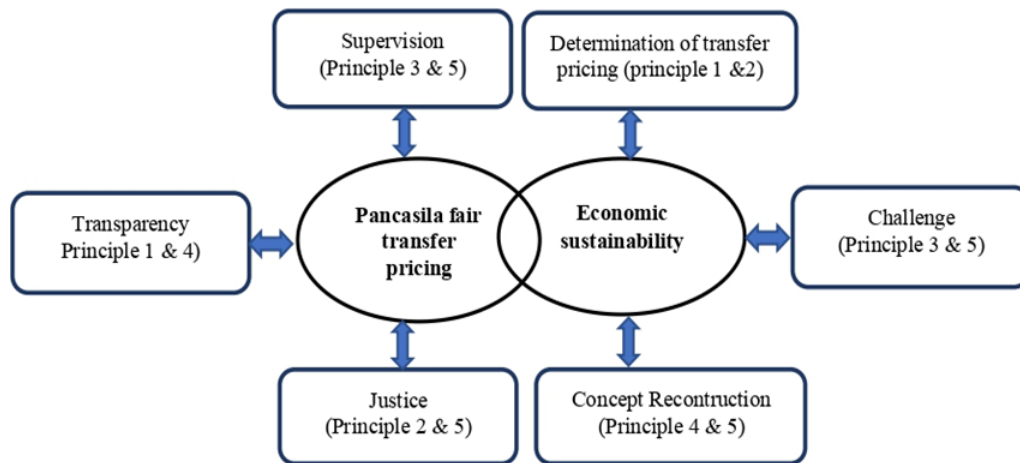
Supervision
(Principle 3 & 5)

Determination of transfer pricing (principle 1 &2)

Transparency
Principle 1 & 4)

Pancasila fair transfer pricing

Economic sustainability

Challenge
(Principle 3 & 5)

Justice
(Principle 2 & 5)

Concept Recontruction
(Principle 4 & 5)